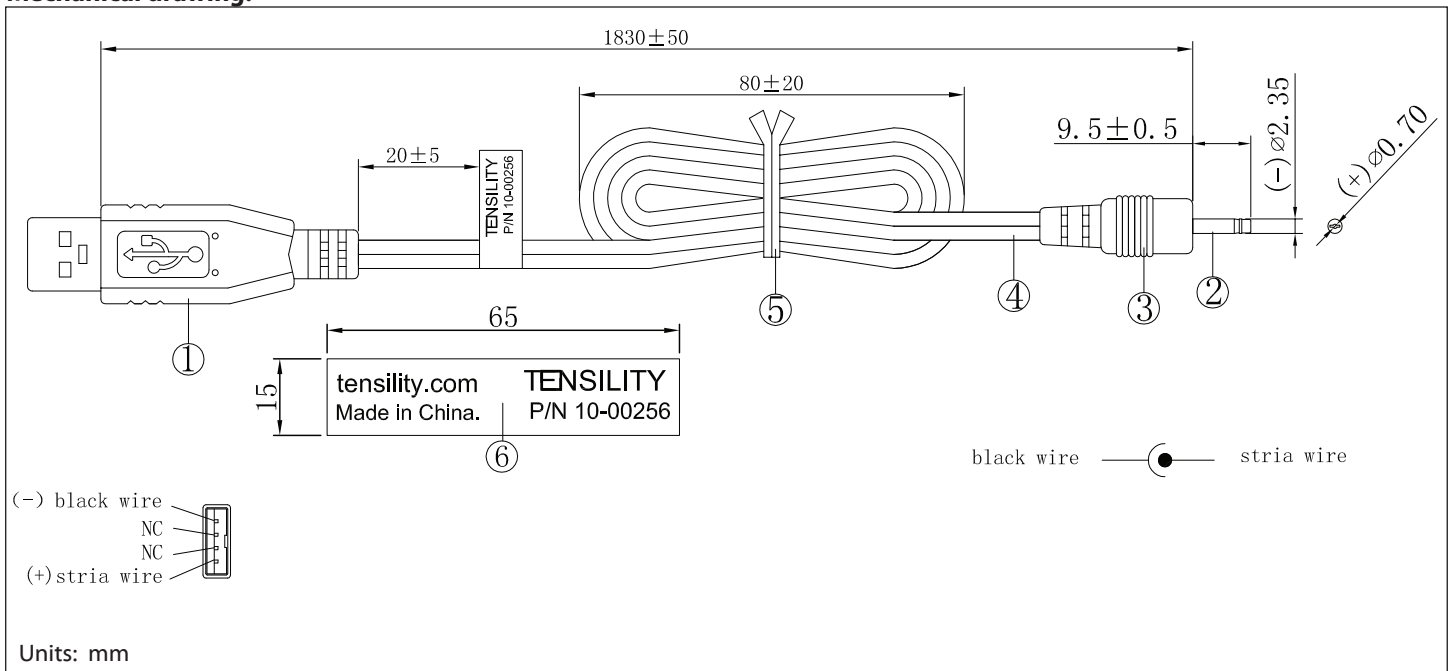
Mechanical drawing:

$1830 \pm 50$

$80 \pm 20$

$9.5 \pm 0.5$

(−) ⌀2.35

(+) ⌀0.70

$20 \pm 5$

TENSILITY
P/N 10-00256

⑤

④

③

②

①

65

15

tensility.com
Made in China.

TENSILITY
P/N 10-00256

⑥

black wire

stria wire

(−) black wire
NC
NC
(+)stria wire

Units: mm